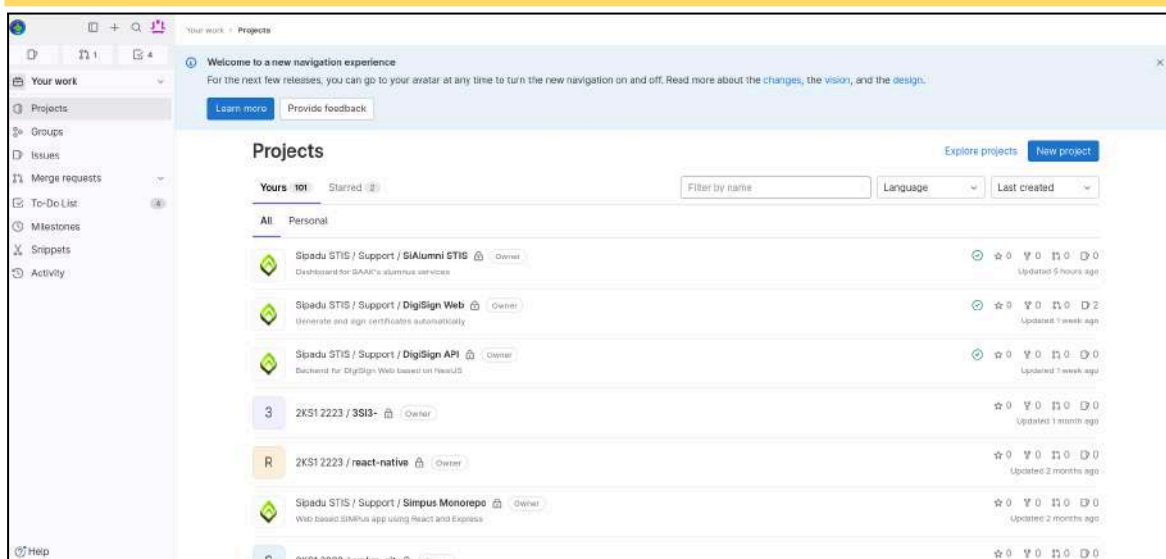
Your work / Projects

Welcome to a new navigation experience
For the next few releases, you can go to your avatar at any time to turn the new navigation on and off. Read more about the changes, the vision, and the design.

Learn more Provide feedback

1 4

Your work
Projects
Groups
Issues
Merge requests
To-Do List 4
Milestones
Snippets
Activity

Help

Projects

Explore projects New project

Yours 101 Starred 2

Filter by name Language Last created

All Personal

Sipadu STIS / Support / SiAlumni STIS Owner
Dashboard for BAAK's alumnus services
0 0 0 0
Updated 5 hours ago

Sipadu STIS / Support / DigiSign Web Owner
Generate and sign certificates automatically
0 0 0 2
Updated 1 week ago

Sipadu STIS / Support / DigiSign API Owner
Backend for DigiSign Web based on NestJS
0 0 0 0
Updated 1 week ago

3 2KS1 2223 / 3SI3- Owner
0 0 0 0
Updated 1 month ago

R 2KS1 2223 / react-native Owner
0 0 0 0
Updated 2 months ago

Sipadu STIS / Support / Simpus Monorepo Owner
Web based SIMPus app using React and Express
0 0 0 0
Updated 2 months ago

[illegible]
0 0 0 0